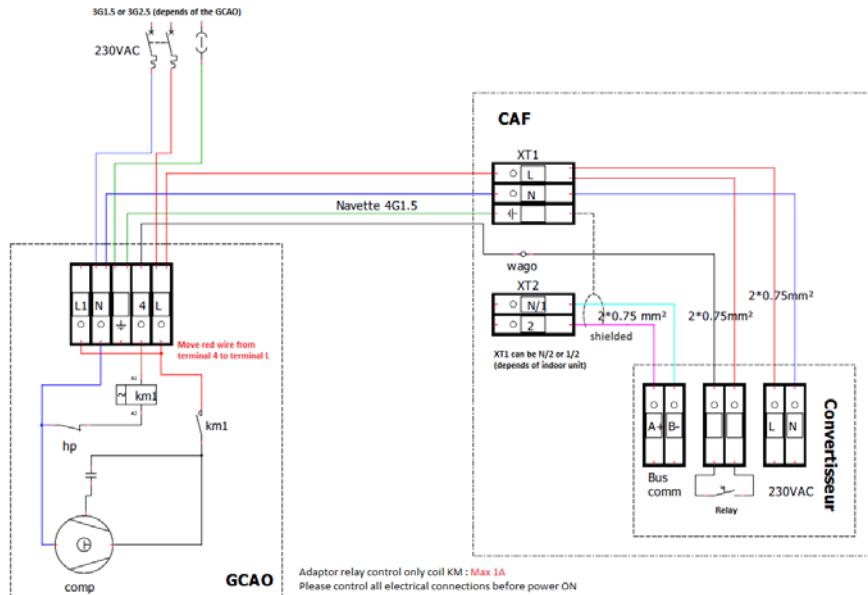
3G1.5 or 3G2.5 (depends of the GCAO)

230VAC

CAF

XT1

L

N

Navette 4G1.5

wago

XT2

N/1

2

$2*0.75$ mm²

$2*0.75$mm²

$2*0.75$mm²

shielded

XT1 can be N/2 or 1/2 (depends of indoor unit)

L1 N ⏚ 4 L

Move red wire from terminal 4 to terminal L

A1

km1

A2

hp

km1

comp

GCAO

A+ B-

Bus comm

Relay

L N

230VAC

Convertisseur

Adaptor relay control only coil KM : Max 1A
Please control all electrical connections before power ON